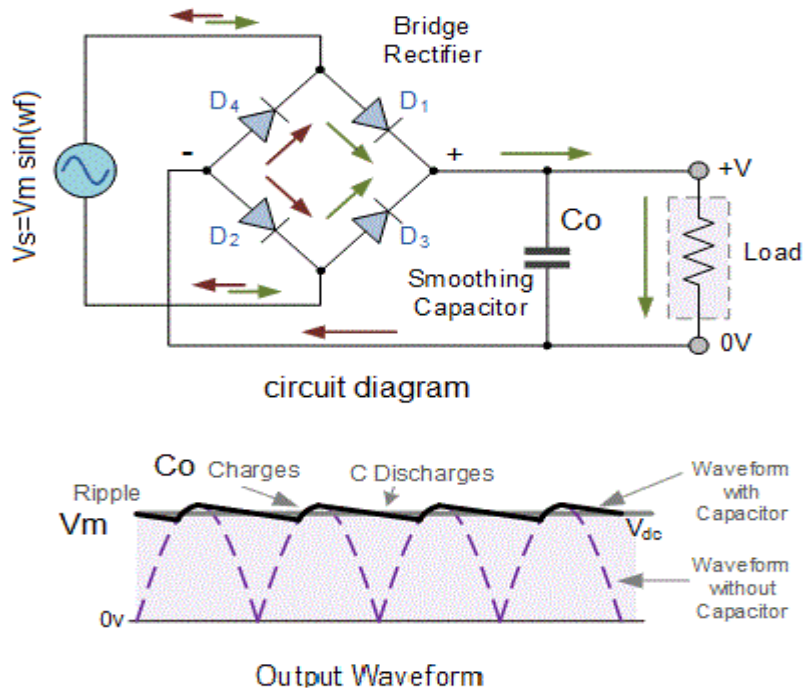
Bridge Rectifier

Vs=Vm sin(wf)

$D_4$

$D_1$

-

+

$D_2$

$D_3$

+V

Co

Load

Smoothing Capacitor

0V

circuit diagram

Co

Charges

C Discharges

Waveform with Capacitor

Ripple

Vm

$V_{dc}$

Waveform without Capacitor

0v

Output Waveform